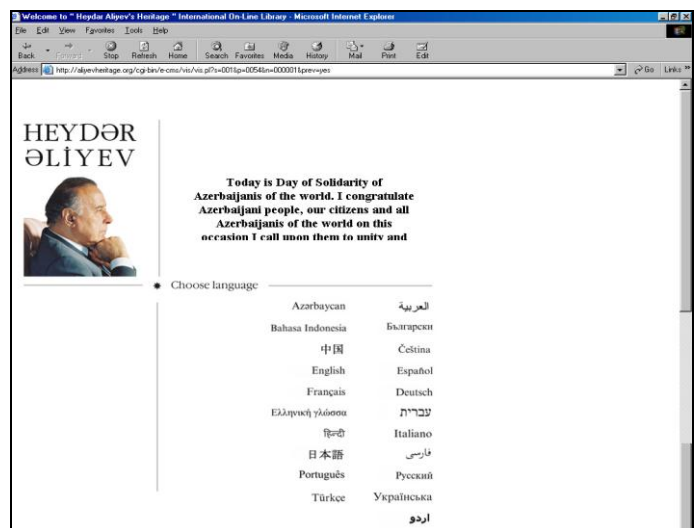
Welcome to " Heydar Aliyev's Heritage " International On-Line Library - Microsoft Internet Explorer

File Edit View Favorites Tools Help

Back Forward Stop Refresh Home Search Favorites Media History Mail Print Edit

Address http://aliyevheritage.org/cgi-bin/e-cms/vis/vis.pl?s=001&p=0054&n=000001&prev=yes

Go Links

HEYDƏR ƏLİYEV

Today is Day of Solidarity of Azerbaijanis of the world. I congratulate Azerbaijani people, our citizens and all Azerbaijanis of the world on this occasion I call upon them to unity and

Choose language

| | |
|---|---|
| Azərbaycan | العربية |
| Bahasa Indonesia | Български |
| 中国 | Čeština |
| English | Español |
| Français | Deutsch |
| Ελληνική γλώσσα | עברית |
| हिन्दी | Italiano |
| 日本語 | فارسی |
| Português | Русский |
| Türkçe | Українська |
| | اردو |